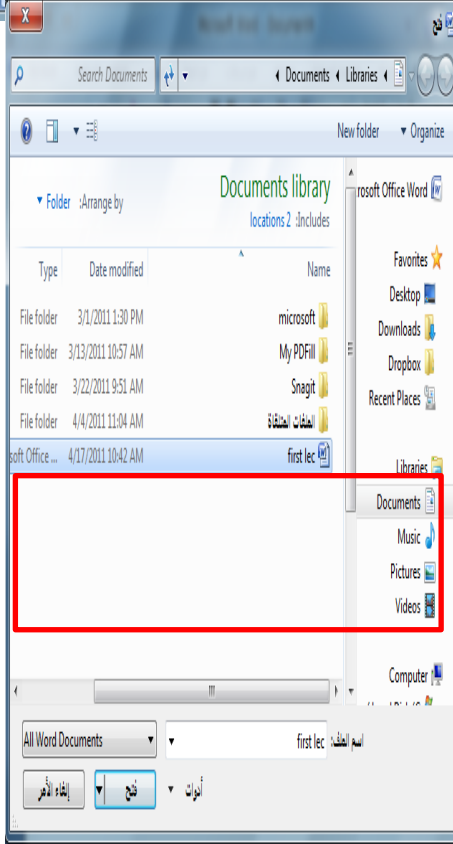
فتح

Search Documents

Documents Libraries

Organize New folder

rosoft Office Word

Documents library
Includes: 2 locations

Arrange by: Folder

Favorites
Desktop
Downloads
Dropbox
Recent Places

Libraries
Documents
Music
Pictures
Videos

Computer

| Name | Date modified | Type |
|---|---|---|
| microsoft | 3/1/2011 1:30 PM | File folder |
| My PDFill | 3/13/2011 10:57 AM | File folder |
| Snagit | 3/22/2011 9:51 AM | File folder |
| الملفات المتلقاة | 4/4/2011 11:04 AM | File folder |
| first lec | 4/17/2011 10:42 AM | soft Office ... |

اسم الملف: first lec

All Word Documents

أدوات

فتح

إلغاء الأمر